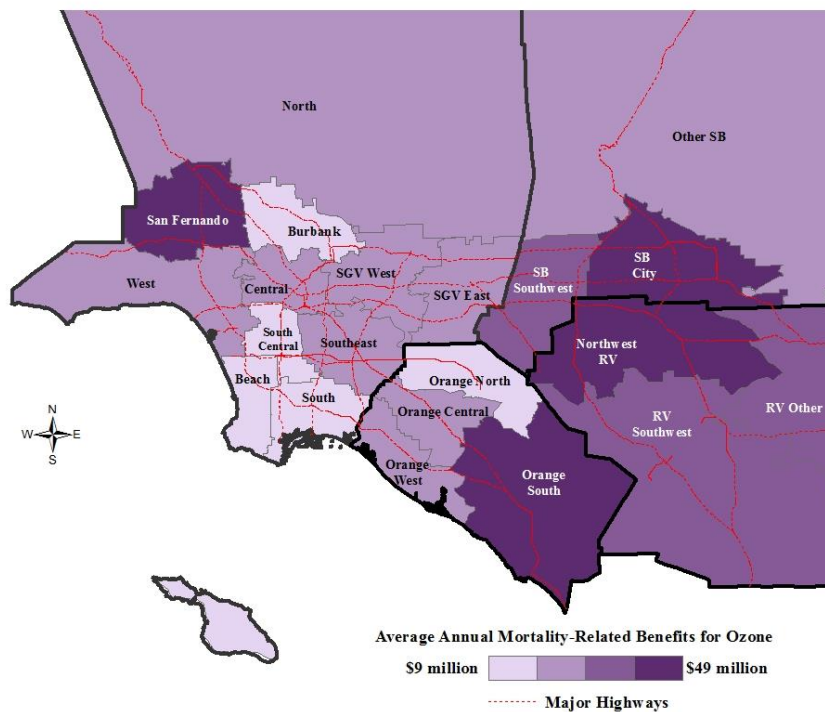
North

Other SB

San Fernando

Burbank

West

SGV West

Central

SGV East

SB Southwest

SB City

South Central

Southeast

Northwest RV

Beach

South

Orange North

Orange Central

RV Southwest

RV Other

Orange West

Orange South

N
W E
S

Average Annual Mortality-Related Benefits for Ozone

$9 million

$49 million

Major Highways